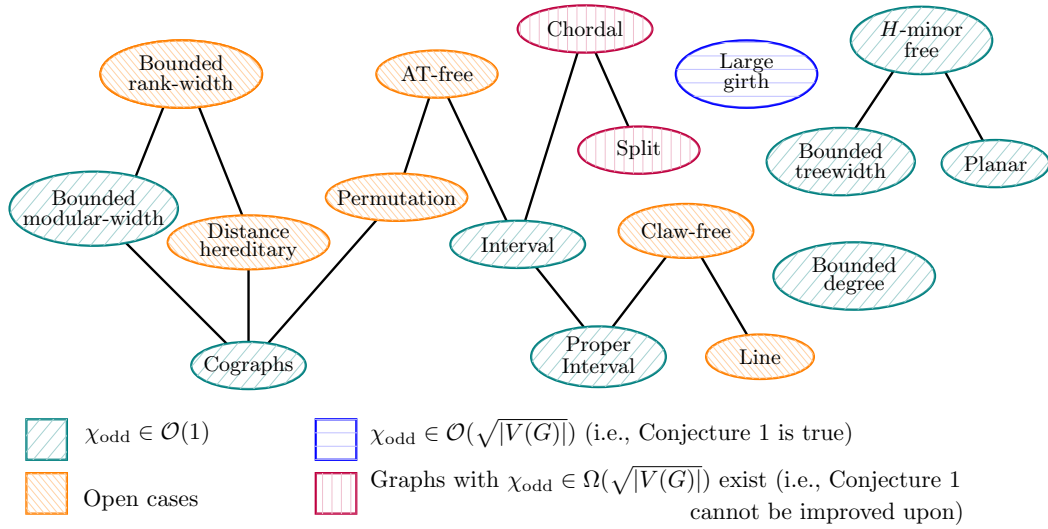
Bounded rank-width

AT-free

Chordal

Large girth

$H$-minor free

Split

Bounded treewidth

Planar

Bounded modular-width

Permutation

Distance hereditary

Interval

Claw-free

Bounded degree

Cographs

Proper Interval

Line

$\chi_{\text{odd}} \in \mathcal{O}(1)$

$\chi_{\text{odd}} \in \mathcal{O}(\sqrt{|V(G)|})$ (i.e., Conjecture 1 is true)

Open cases

Graphs with $\chi_{\text{odd}} \in \Omega(\sqrt{|V(G)|})$ exist (i.e., Conjecture 1 cannot be improved upon)